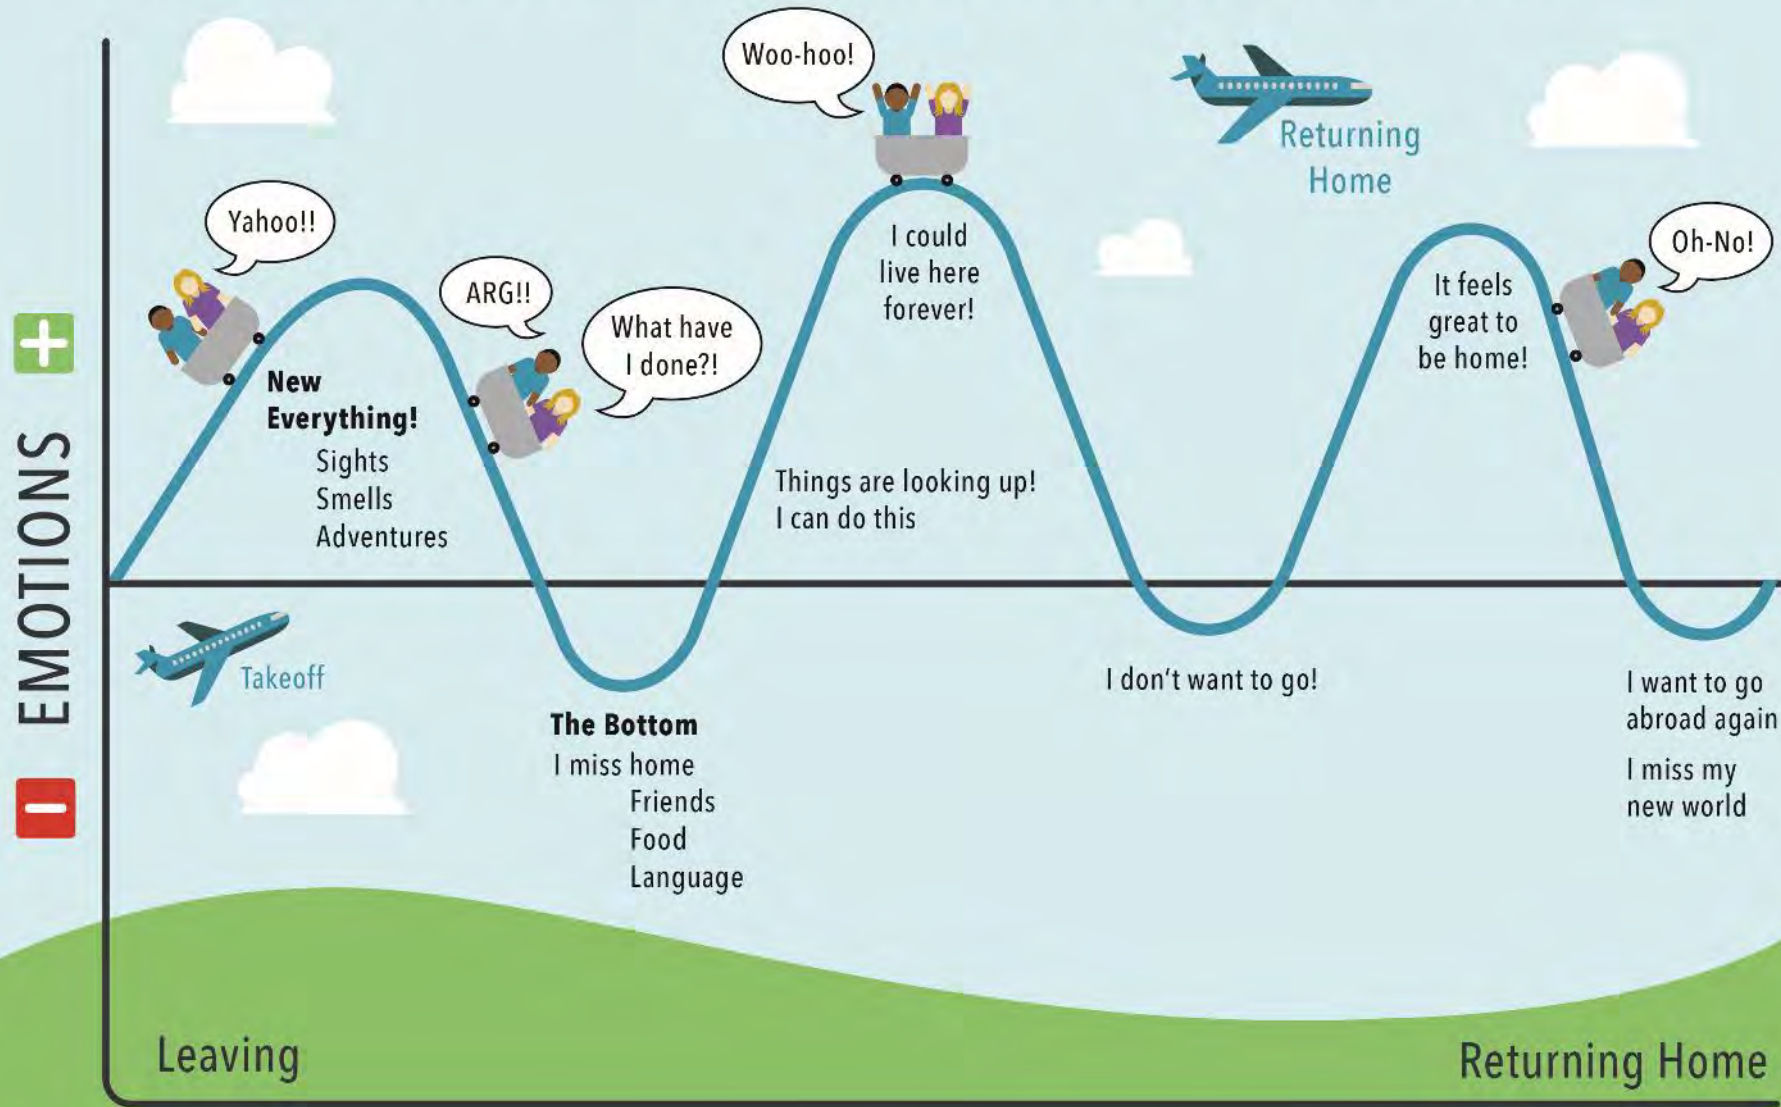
EMOTIONS

+

−

Yahoo!!

New Everything!
Sights
Smells
Adventures

Takeoff

ARG!!

What have I done?!

The Bottom
I miss home
Friends
Food
Language

Things are looking up!
I can do this

Woo-hoo!

I could live here forever!

Returning Home

I don't want to go!

It feels great to be home!

Oh-No!

I want to go abroad again

I miss my new world

Leaving

Returning Home